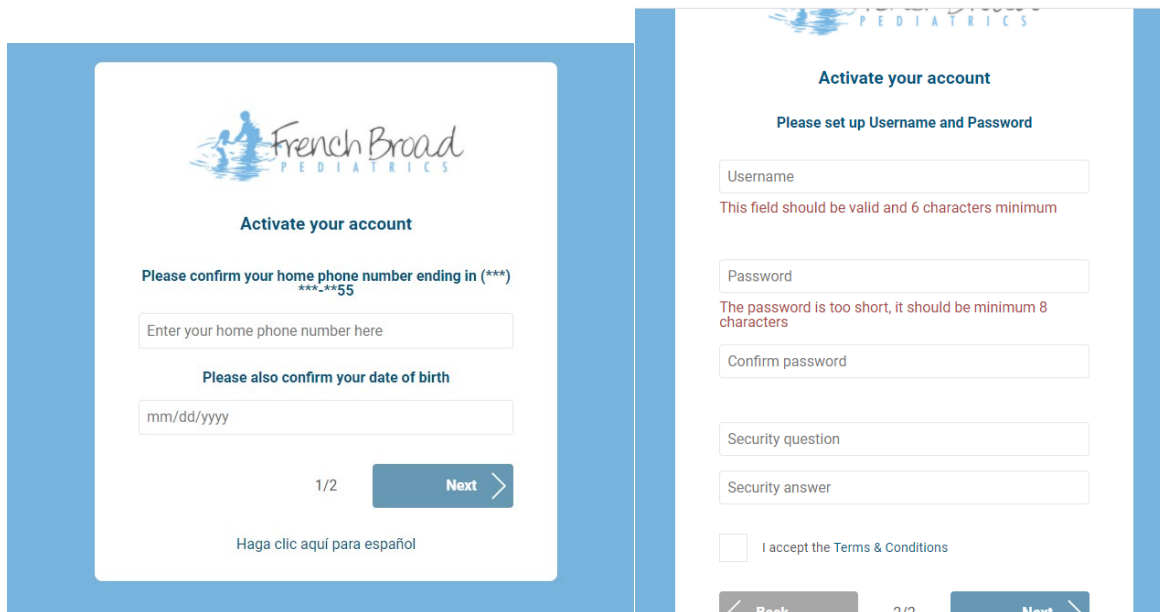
French Broad
PEDIATRICS

Activate your account

Please confirm your home phone number ending in (***) ***-**55

Enter your home phone number here

Please also confirm your date of birth

mm/dd/yyyy

1/2

Next

Haga clic aquí para español

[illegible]
PEDIATRICS

Activate your account

Please set up Username and Password

Username

This field should be valid and 6 characters minimum

Password

The password is too short, it should be minimum 8 characters

Confirm password

Security question

Security answer

I accept the Terms & Conditions

Back

2/2

Next